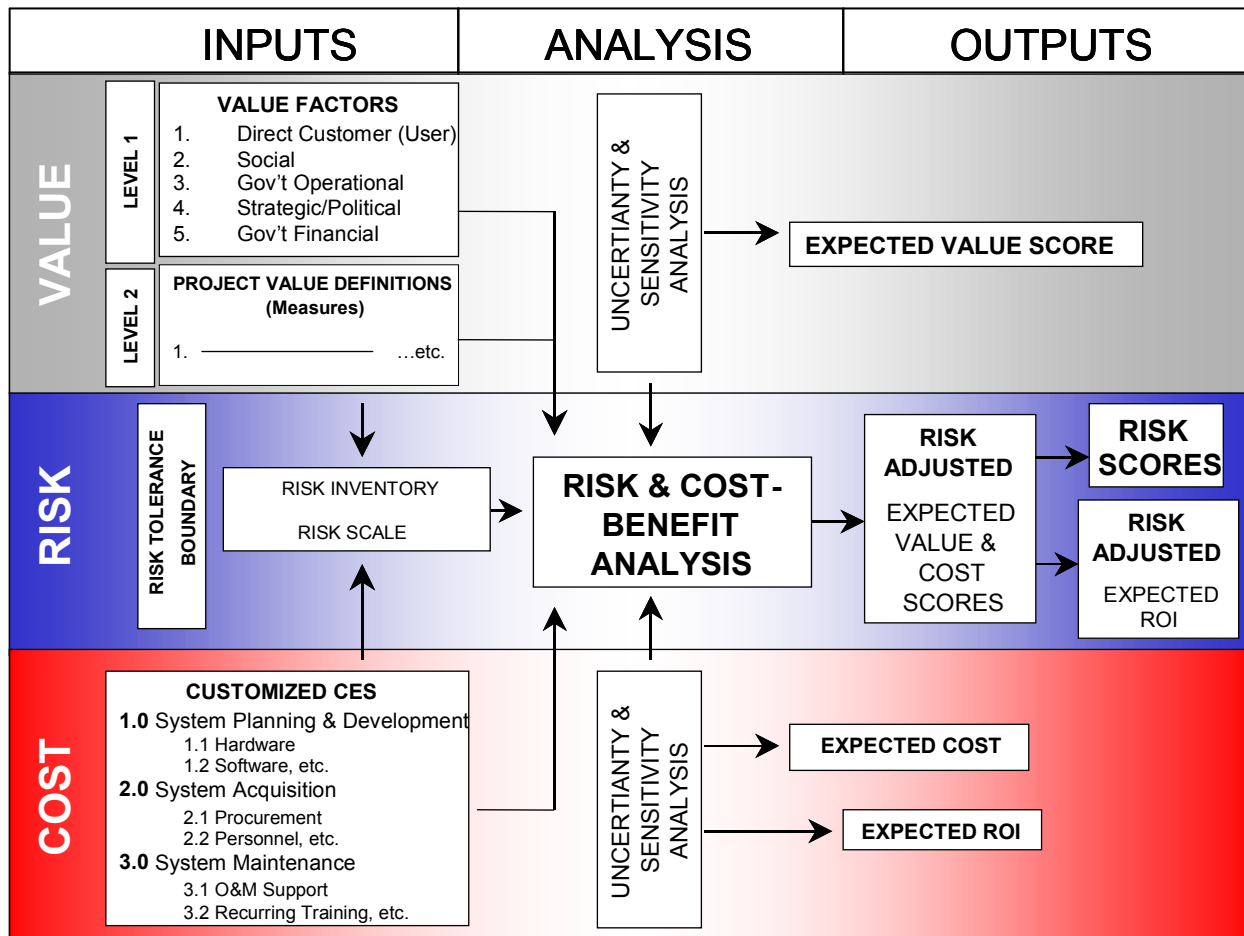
INPUTS | ANALYSIS | OUTPUTS

VALUE

LEVEL 1

VALUE FACTORS
1. Direct Customer (User)
2. Social
3. Gov't Operational
4. Strategic/Political
5. Gov't Financial

LEVEL 2

PROJECT VALUE DEFINITIONS (Measures)
1. ——————— …etc.

UNCERTIANTY & SENSITIVITY ANALYSIS

EXPECTED VALUE SCORE

RISK

RISK TOLERANCE BOUNDARY

RISK INVENTORY
RISK SCALE

RISK & COST-BENEFIT ANALYSIS

RISK ADJUSTED
EXPECTED VALUE & COST SCORES

RISK SCORES

RISK ADJUSTED
EXPECTED ROI

COST

CUSTOMIZED CES
1.0 System Planning & Development
1.1 Hardware
1.2 Software, etc.
2.0 System Acquisition
2.1 Procurement
2.2 Personnel, etc.
3.0 System Maintenance
3.1 O&M Support
3.2 Recurring Training, etc.

UNCERTIANTY & SENSITIVITY ANALYSIS

EXPECTED COST

EXPECTED ROI